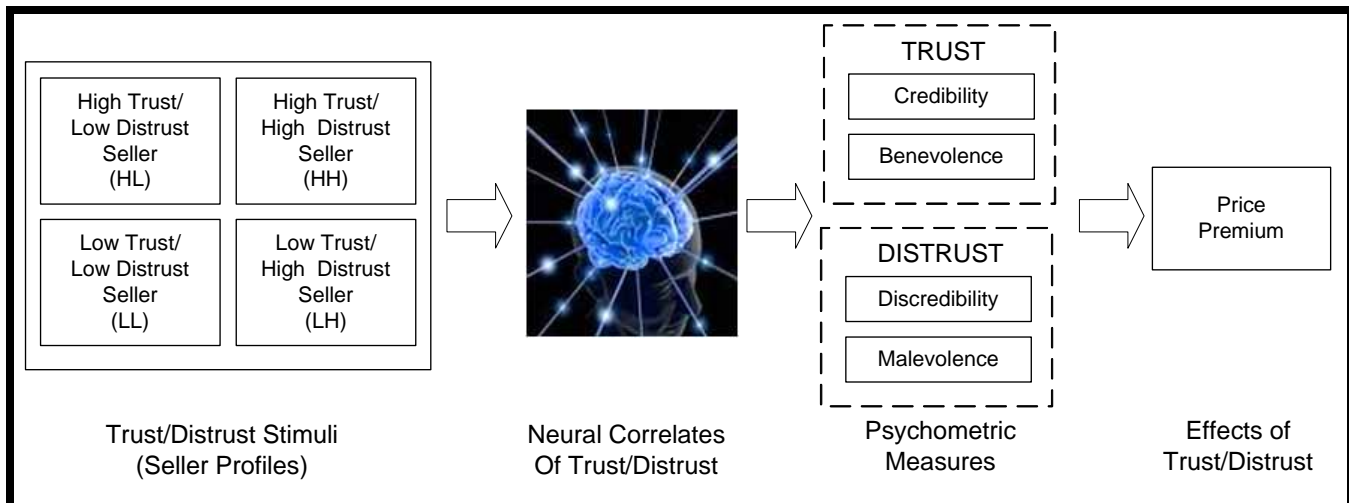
High Trust/ Low Distrust Seller (HL)

High Trust/ High Distrust Seller (HH)

Low Trust/ Low Distrust Seller (LL)

Low Trust/ High Distrust Seller (LH)

TRUST

Credibility

Benevolence

DISTRUST

Discredibility

Malevolence

Price Premium

Trust/Distrust Stimuli (Seller Profiles)

Neural Correlates Of Trust/Distrust

Psychometric Measures

Effects of Trust/Distrust